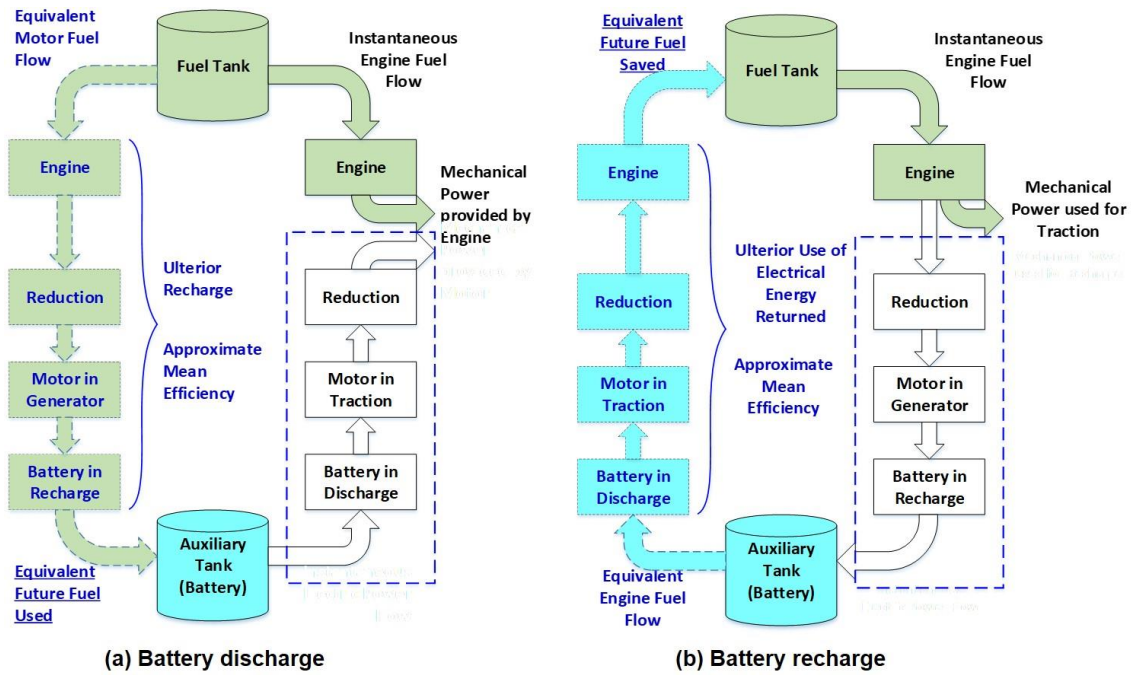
Equivalent Motor Fuel Flow

Fuel Tank

Instantaneous Engine Fuel Flow

Engine

Engine

Mechanical Power provided by Engine

Ulterior Recharge

Reduction

Reduction

Approximate Mean Efficiency

Motor in Generator

Motor in Traction

Battery in Recharge

Battery in Discharge

Auxiliary Tank (Battery)

Equivalent Future Fuel Used

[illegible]

(a) Battery discharge

Equivalent Future Fuel Saved

Fuel Tank

Instantaneous Engine Fuel Flow

Engine

Engine

Mechanical Power used for Traction

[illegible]

Ulterior Use of Electrical Energy Returned

Reduction

Reduction

Approximate Mean Efficiency

Motor in Traction

Motor in Generator

Battery in Discharge

Battery in Recharge

Auxiliary Tank (Battery)

Equivalent Engine Fuel Flow

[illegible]

(b) Battery recharge